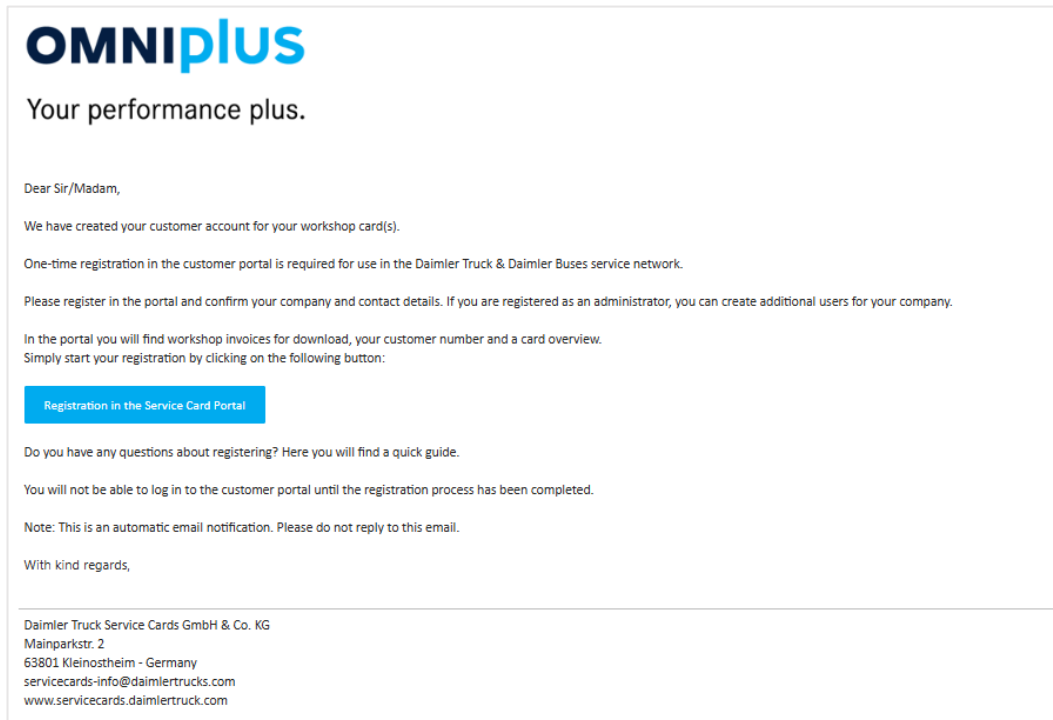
OMNIplus

Your performance plus.

Dear Sir/Madam,

We have created your customer account for your workshop card(s).

One-time registration in the customer portal is required for use in the Daimler Truck & Daimler Buses service network.

Please register in the portal and confirm your company and contact details. If you are registered as an administrator, you can create additional users for your company.

In the portal you will find workshop invoices for download, your customer number and a card overview.
Simply start your registration by clicking on the following button:

Registration in the Service Card Portal

Do you have any questions about registering? Here you will find a quick guide.

You will not be able to log in to the customer portal until the registration process has been completed.

Note: This is an automatic email notification. Please do not reply to this email.

With kind regards,

Daimler Truck Service Cards GmbH & Co. KG
Mainparkstr. 2
63801 Kleinostheim - Germany
servicecards-info@daimlertrucks.com
www.servicecards.daimlertruck.com